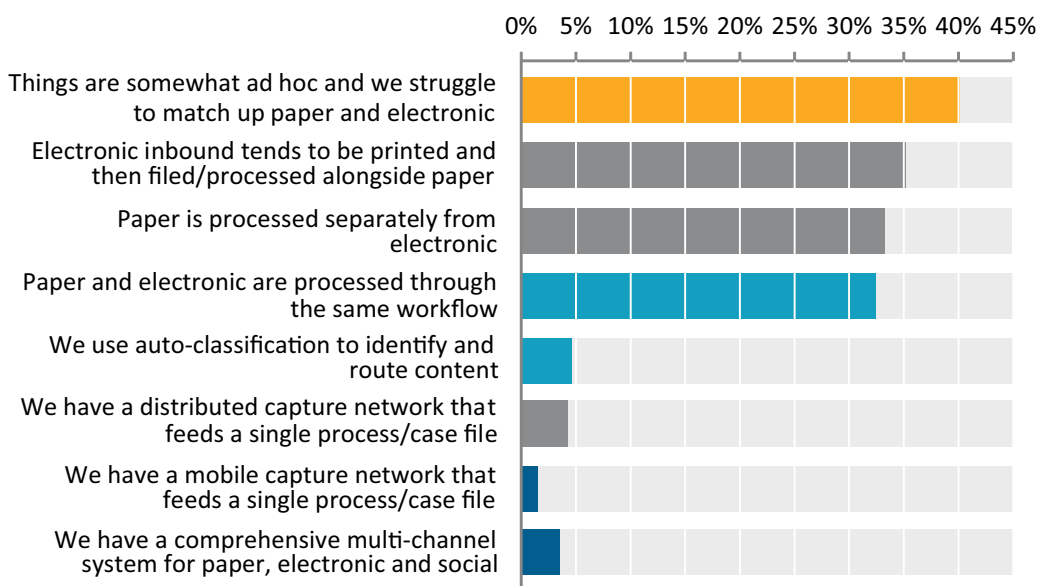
0% 5% 10% 15% 20% 25% 30% 35% 40% 45%

Things are somewhat ad hoc and we struggle to match up paper and electronic

Electronic inbound tends to be printed and then filed/processed alongside paper

Paper is processed separately from electronic

Paper and electronic are processed through the same workflow

We use auto-classification to identify and route content

We have a distributed capture network that feeds a single process/case file

We have a mobile capture network that feeds a single process/case file

We have a comprehensive multi-channel system for paper, electronic and social